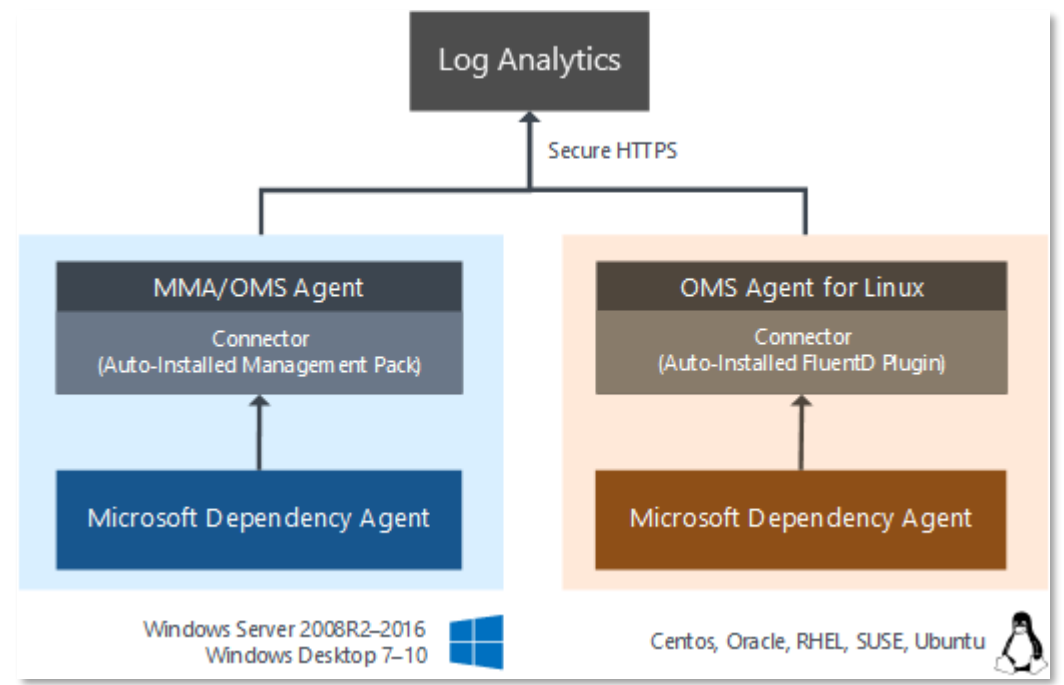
Log Analytics

Secure HTTPS

MMA/OMS Agent

Connector
(Auto-Installed Management Pack)

Microsoft Dependency Agent

OMS Agent for Linux

Connector
(Auto-Installed FluentD Plugin)

Microsoft Dependency Agent

Windows Server 2008R2–2016
Windows Desktop 7–10

Centos, Oracle, RHEL, SUSE, Ubuntu